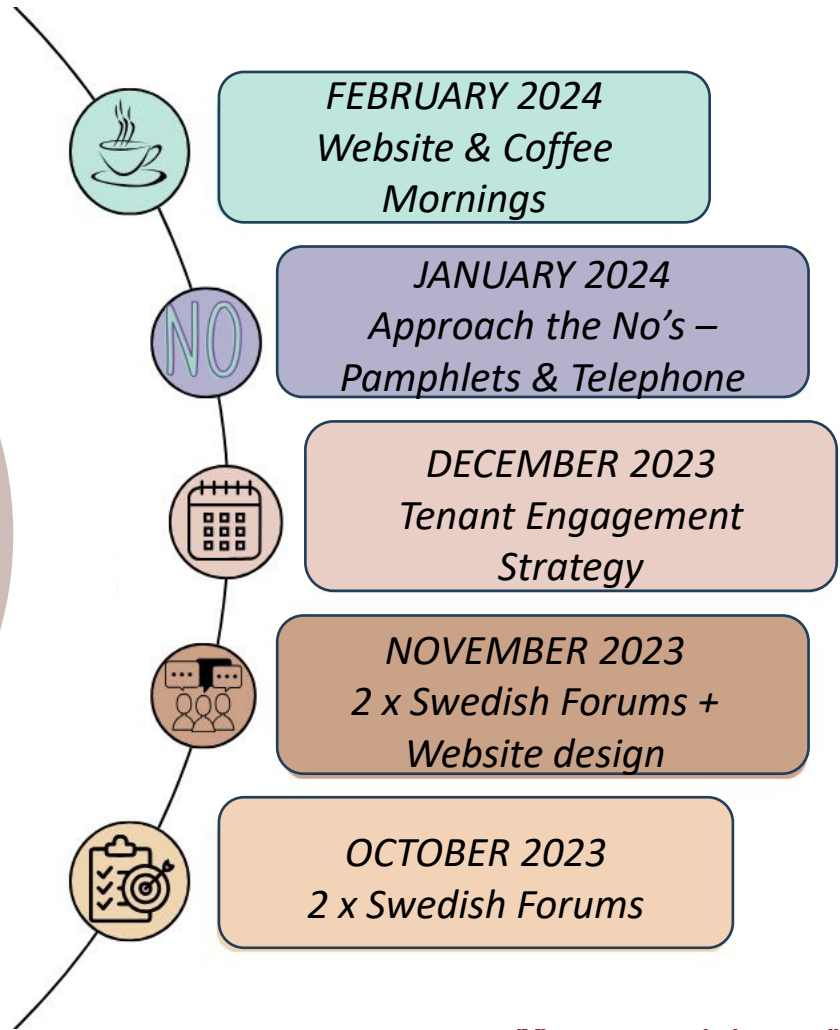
FEBRUARY 2024
Website & Coffee Mornings

NO

JANUARY 2024
Approach the No's – Pamphlets & Telephone

DECEMBER 2023
Tenant Engagement Strategy

NOVEMBER 2023
2 x Swedish Forums + Website design

OCTOBER 2023
2 x Swedish Forums